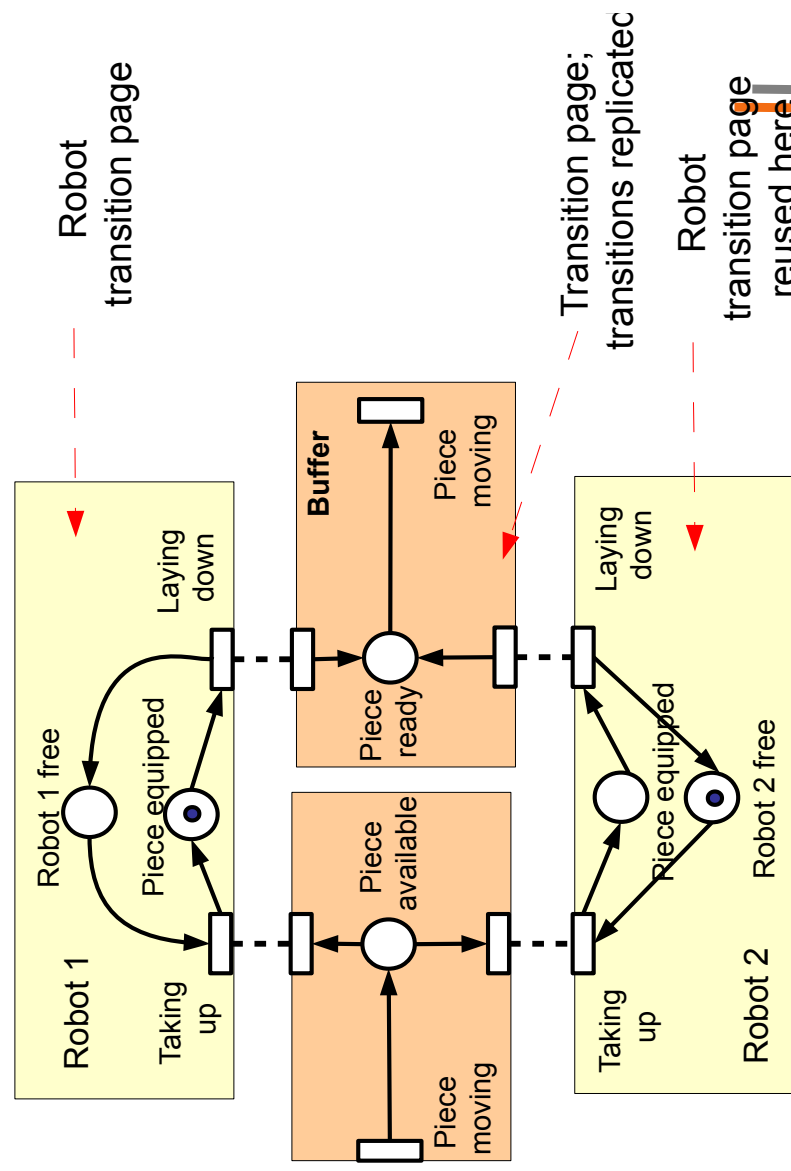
Robot transition page

Transition page; transitions replicatec

Robot transition page reused here

Robot 1 free

Piece equipped

Laying down

Taking up

Robot 1

Buffer

Piece moving

Piece ready

Piece available

Piece moving

Laying down

Piece equipped

Robot 2 free

Taking up

Robot 2